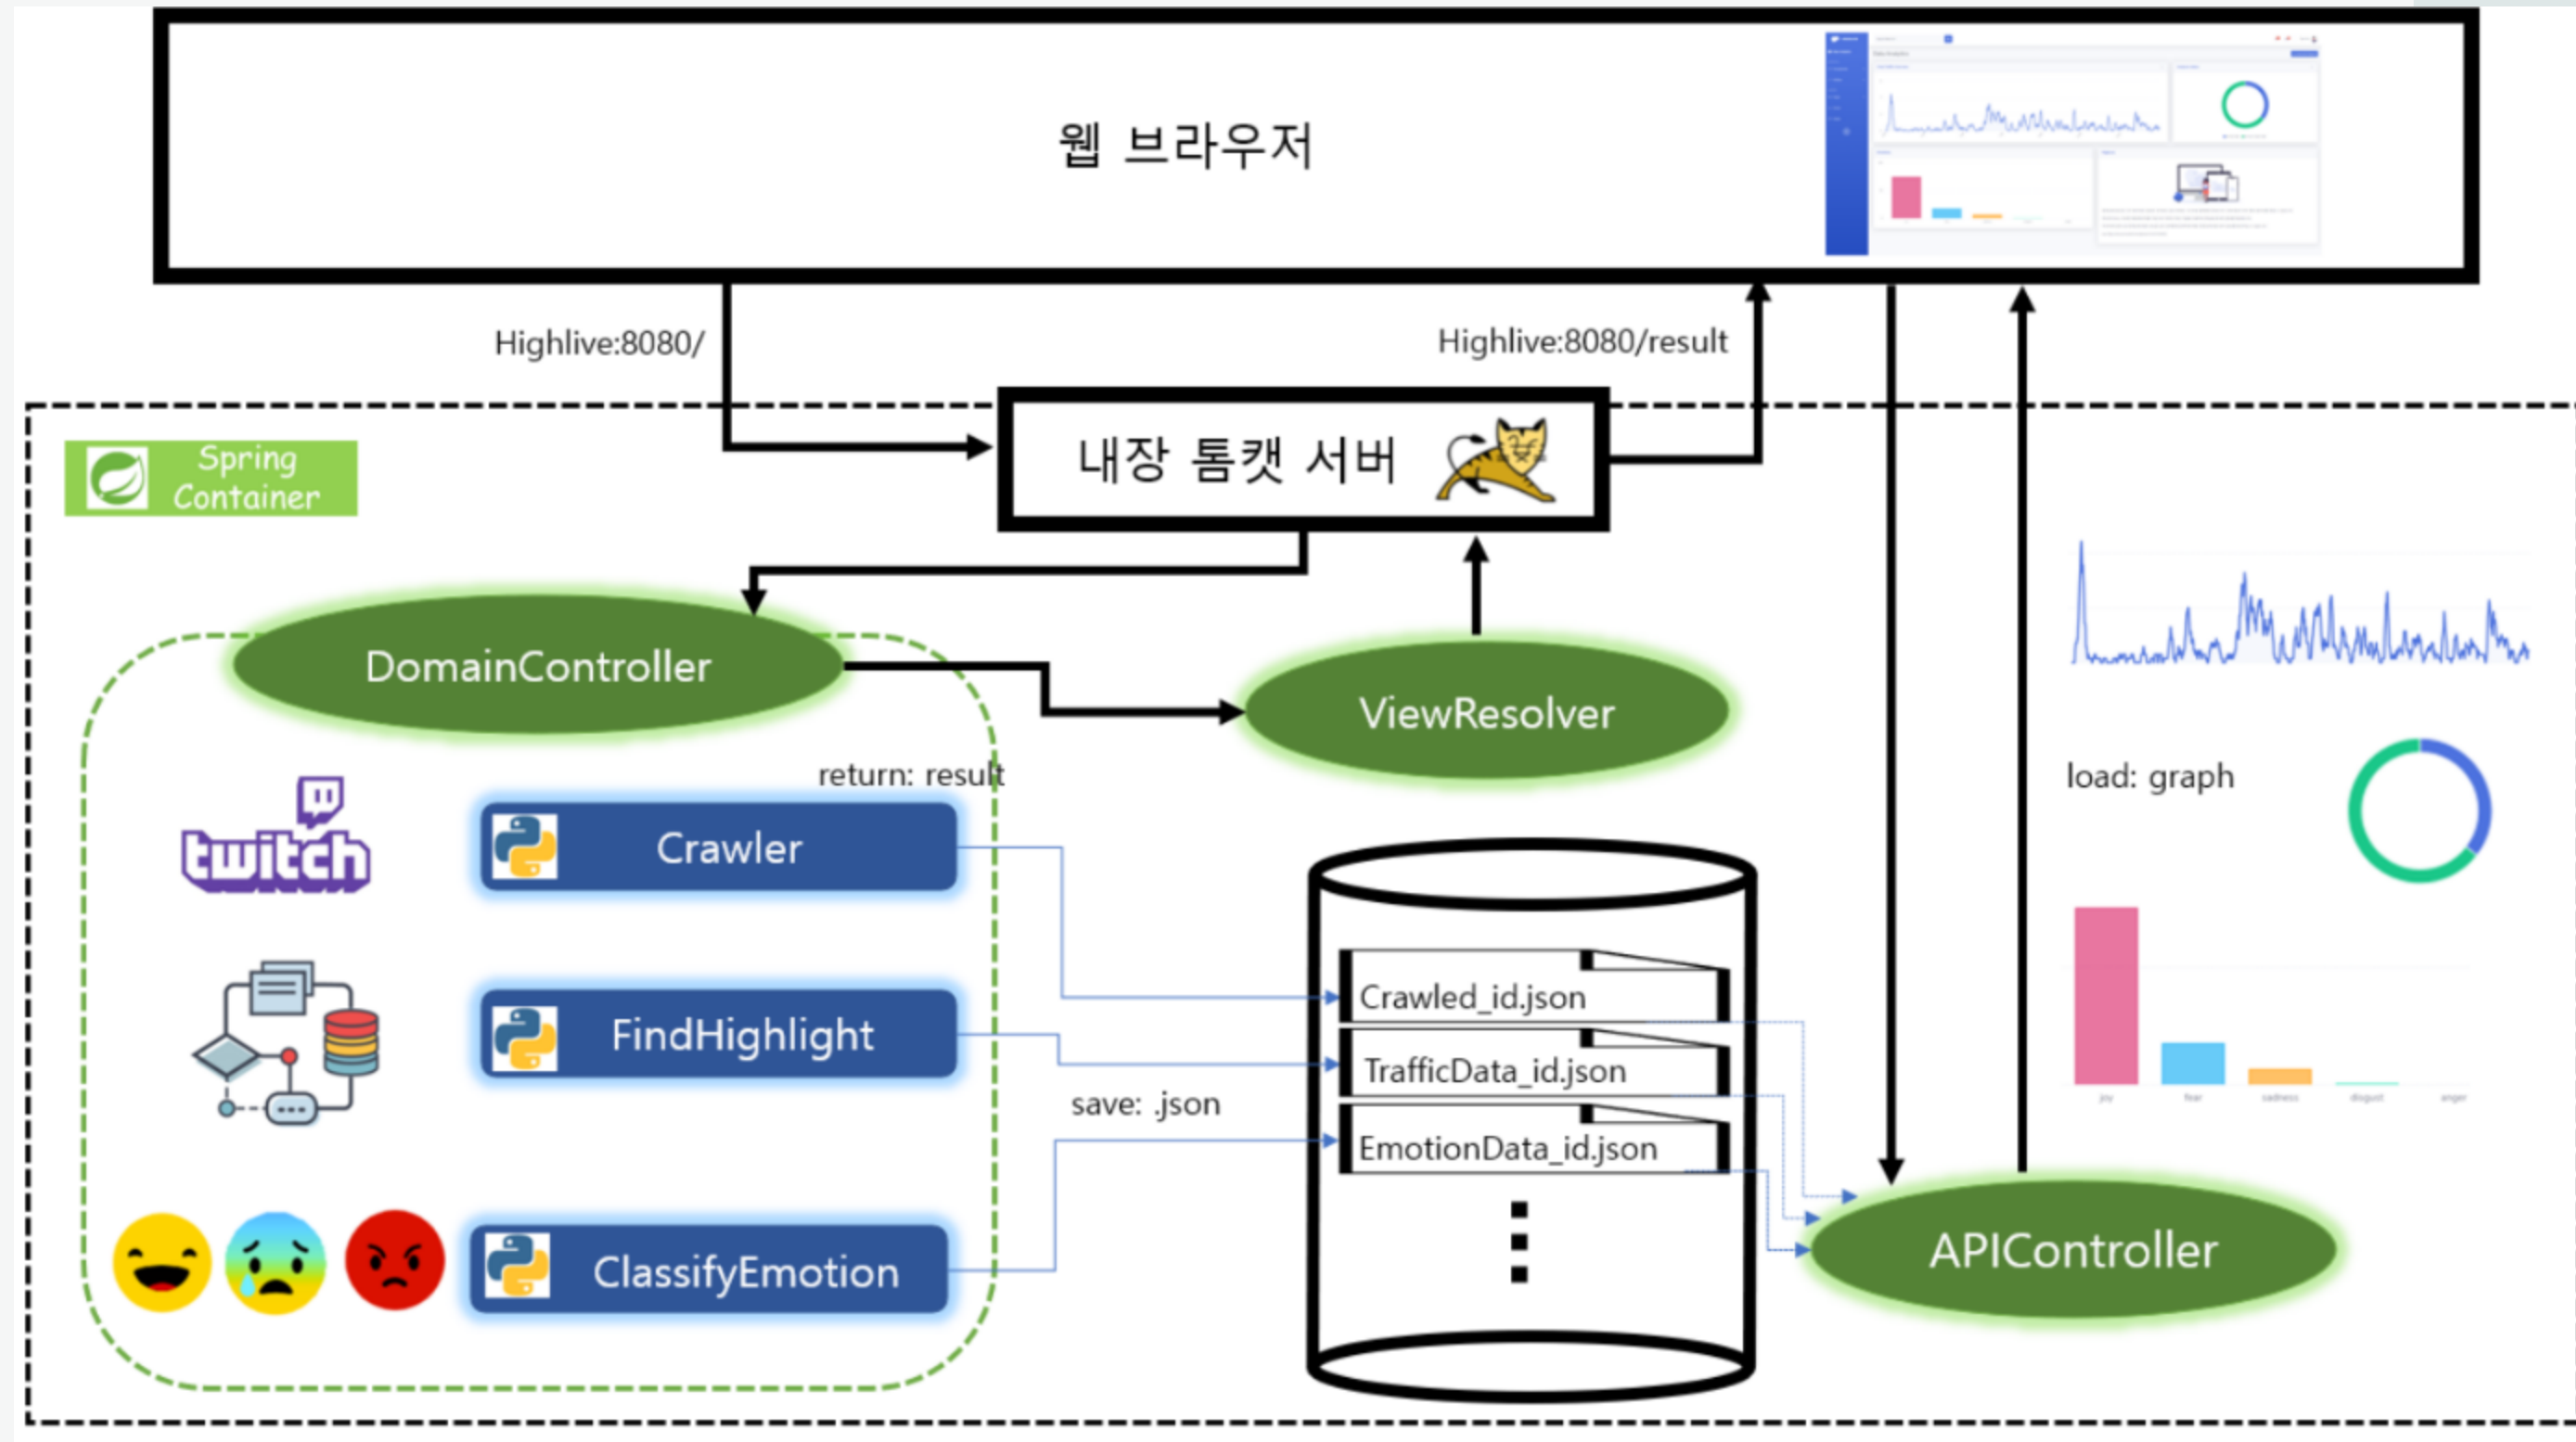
웹 브라우저

Highlive:8080/

Highlive:8080/result

Spring Container

내장 톰캣 서버

DomainController

ViewResolver

return: result

twitch

Crawler

FindHighlight

ClassifyEmotion

save: .json

Crawled_id.json

TrafficData_id.json

EmotionData_id.json

load: graph

APIController